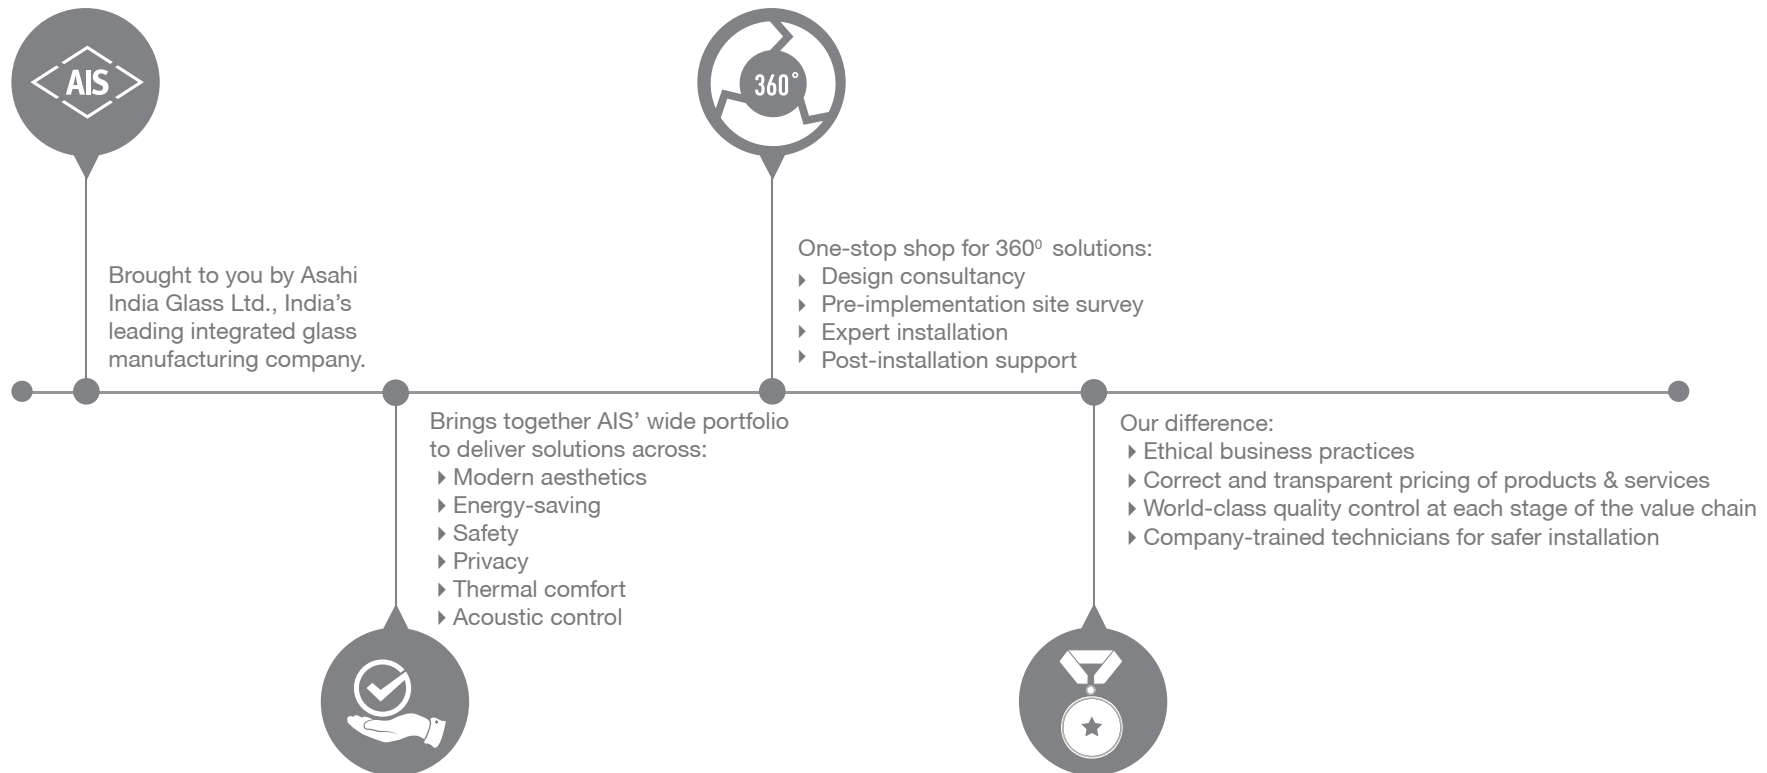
AIS

360°

Brought to you by Asahi India Glass Ltd., India's leading integrated glass manufacturing company.

One-stop shop for $360^0$ solutions:
- Design consultancy
- Pre-implementation site survey
- Expert installation
- Post-installation support

Brings together AIS' wide portfolio to deliver solutions across:
- Modern aesthetics
- Energy-saving
- Safety
- Privacy
- Thermal comfort
- Acoustic control

Our difference:
- Ethical business practices
- Correct and transparent pricing of products & services
- World-class quality control at each stage of the value chain
- Company-trained technicians for safer installation